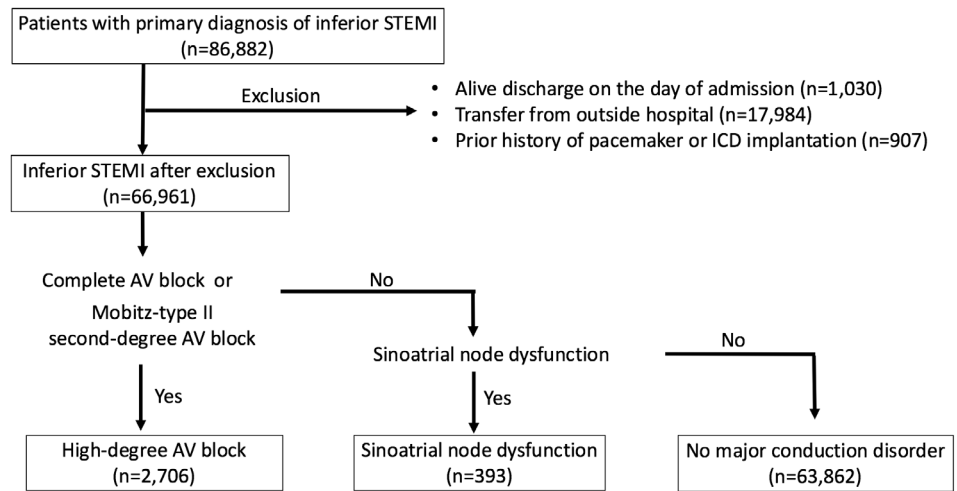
Patients with primary diagnosis of inferior STEMI
(n=86,882)

Exclusion

- Alive discharge on the day of admission (n=1,030)
- Transfer from outside hospital (n=17,984)
- Prior history of pacemaker or ICD implantation (n=907)

Inferior STEMI after exclusion
(n=66,961)

Complete AV block or
Mobitz-type II
second-degree AV block

No

Sinoatrial node dysfunction

No

Yes

Yes

High-degree AV block
(n=2,706)

Sinoatrial node dysfunction
(n=393)

No major conduction disorder
(n=63,862)